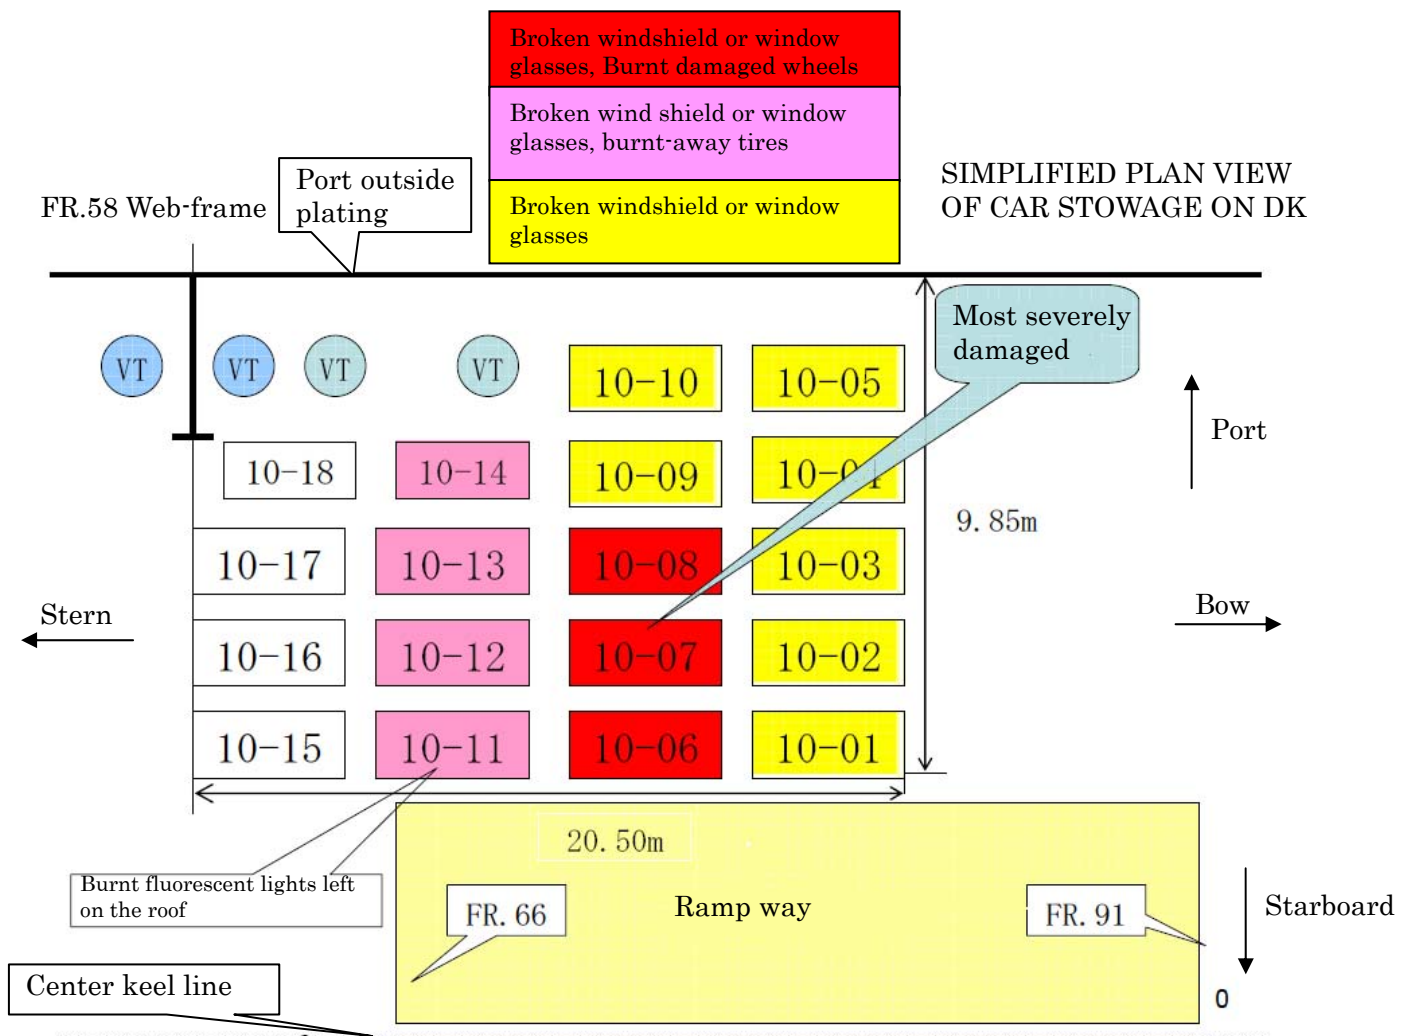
Broken windshield or window glasses, Burnt damaged wheels

Broken wind shield or window glasses, burnt-away tires

Broken windshield or window glasses

SIMPLIFIED PLAN VIEW OF CAR STOWAGE ON DK

FR.58 Web-frame

Port outside plating

Most severely damaged

VT VT VT VT

10-10 10-05

Port

10-18 10-14 10-09 10-04

9. 85m

10-17 10-13 10-08 10-03

Stern

Bow

10-16 10-12 10-07 10-02

10-15 10-11 10-06 10-01

20. 50m

Burnt fluorescent lights left on the roof

FR. 66

Ramp way

FR. 91

Starboard

Center keel line

0